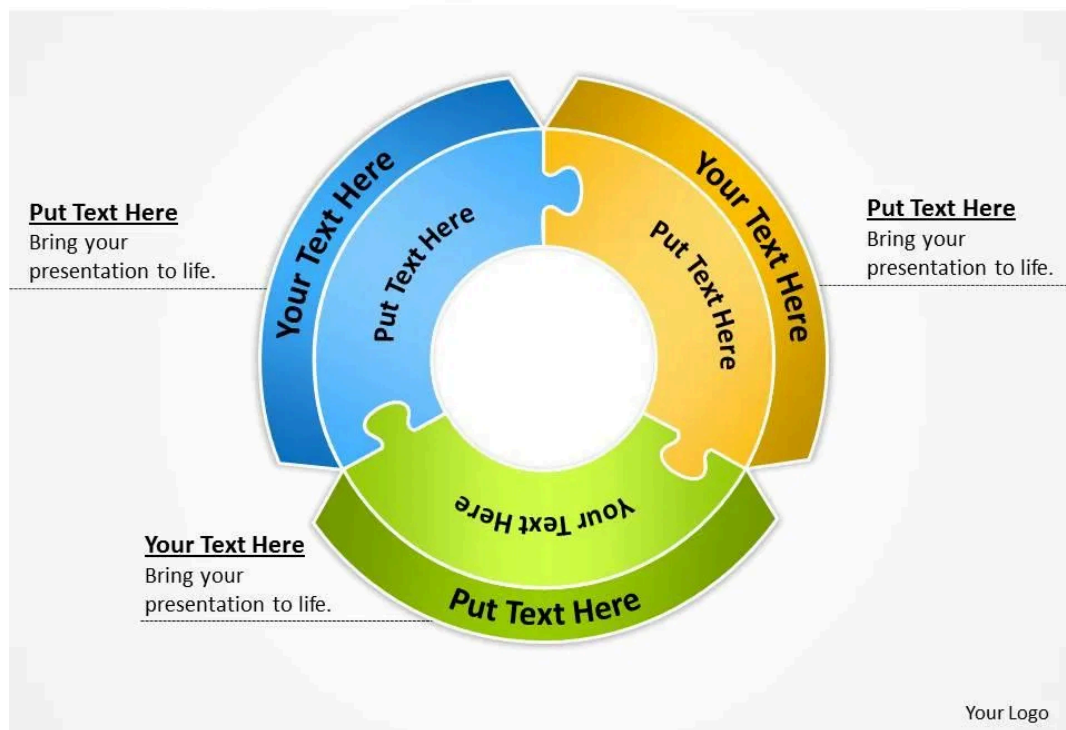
Put Text Here
Bring your presentation to life.

Your Text Here

Put Text Here

Your Text Here

Put Text Here

Put Text Here
Bring your presentation to life.

Your Text Here

Put Text Here

Your Text Here
Bring your presentation to life.

Your Logo